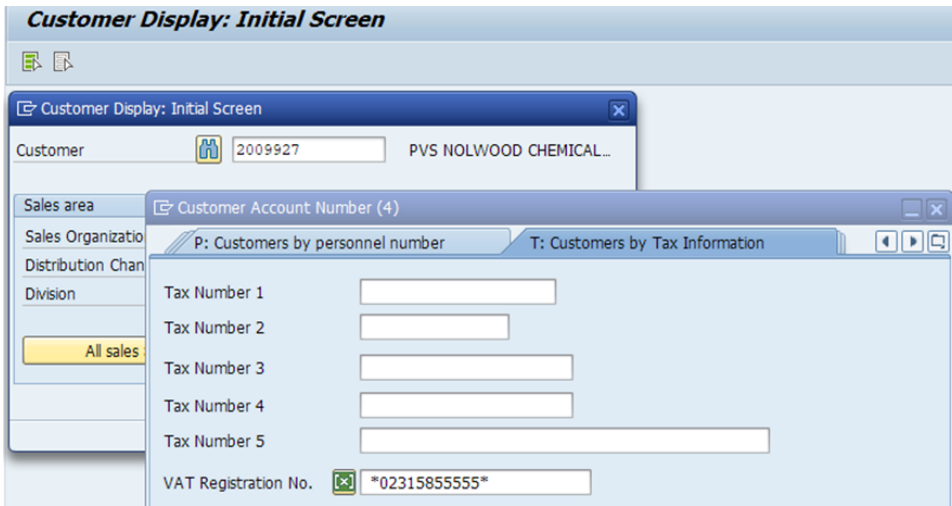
Customer Display: Initial Screen

Customer Display: Initial Screen

Customer 2009927 PVS NOLWOOD CHEMICAL...

Sales area

Sales Organizatio

Distribution Chan

Division

All sales

Customer Account Number (4)

P: Customers by personnel number

T: Customers by Tax Information

Tax Number 1

Tax Number 2

Tax Number 3

Tax Number 4

Tax Number 5

VAT Registration No. *02315855555*